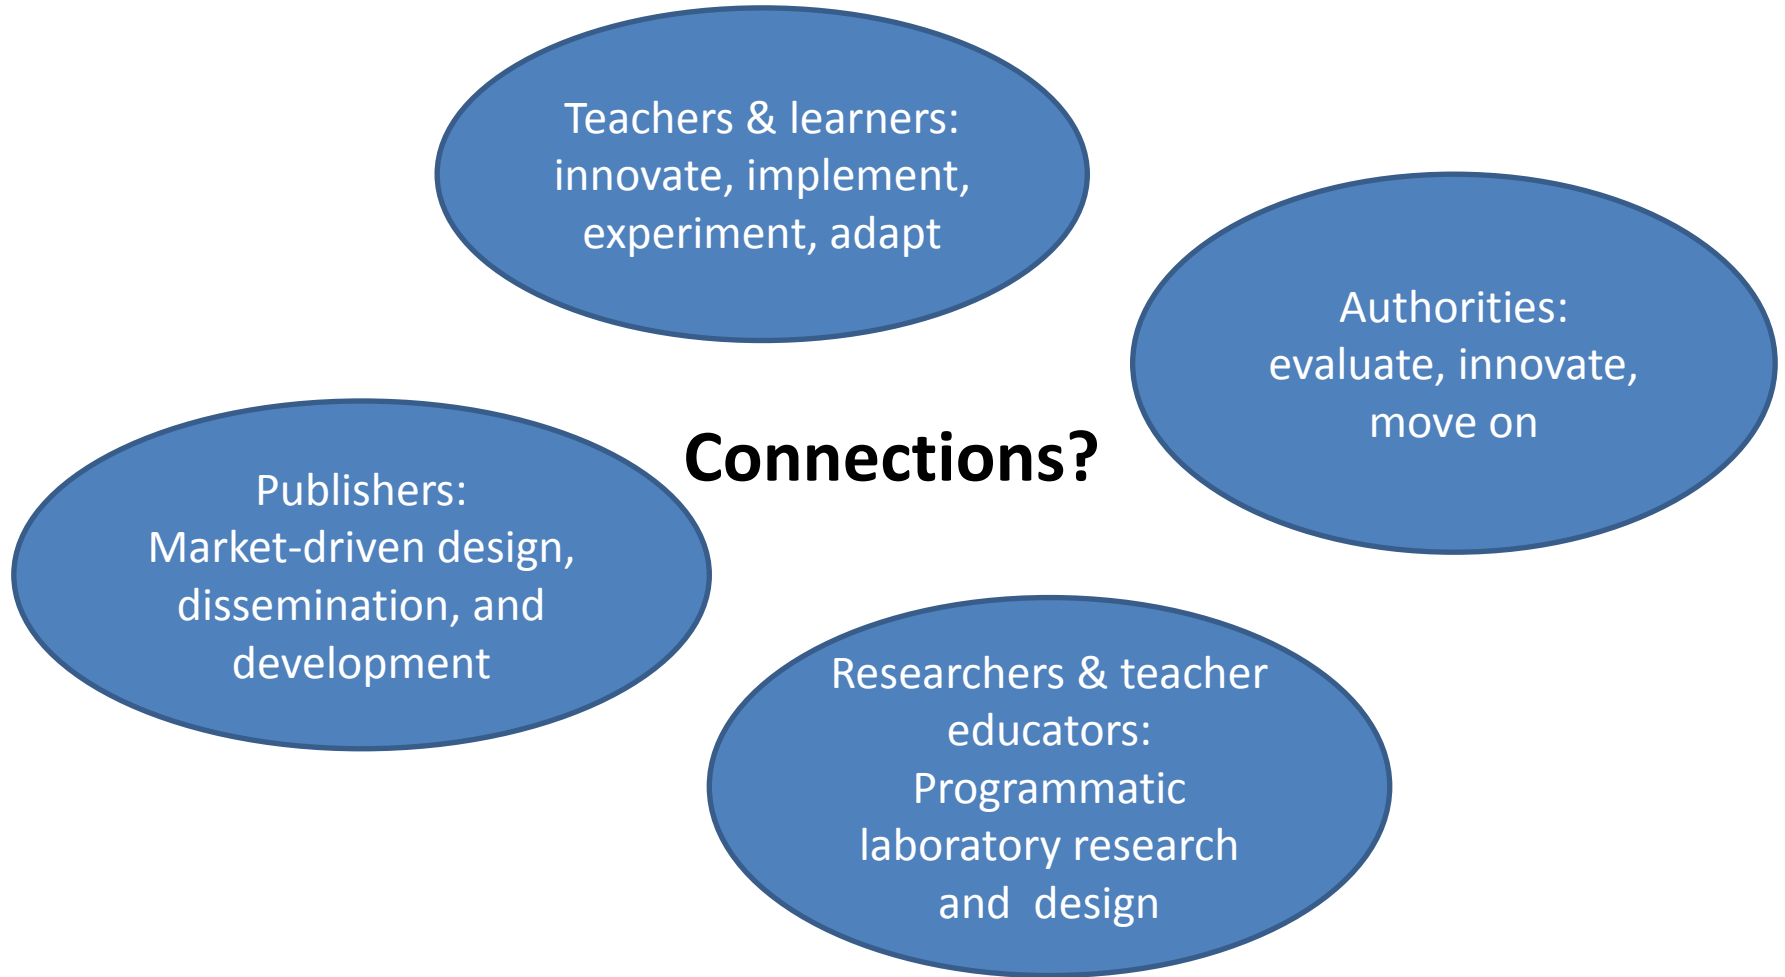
Teachers & learners: innovate, implement, experiment, adapt

Authorities: evaluate, innovate, move on

Connections?

Publishers: Market-driven design, dissemination, and development

Researchers & teacher educators: Programmatic laboratory research and design